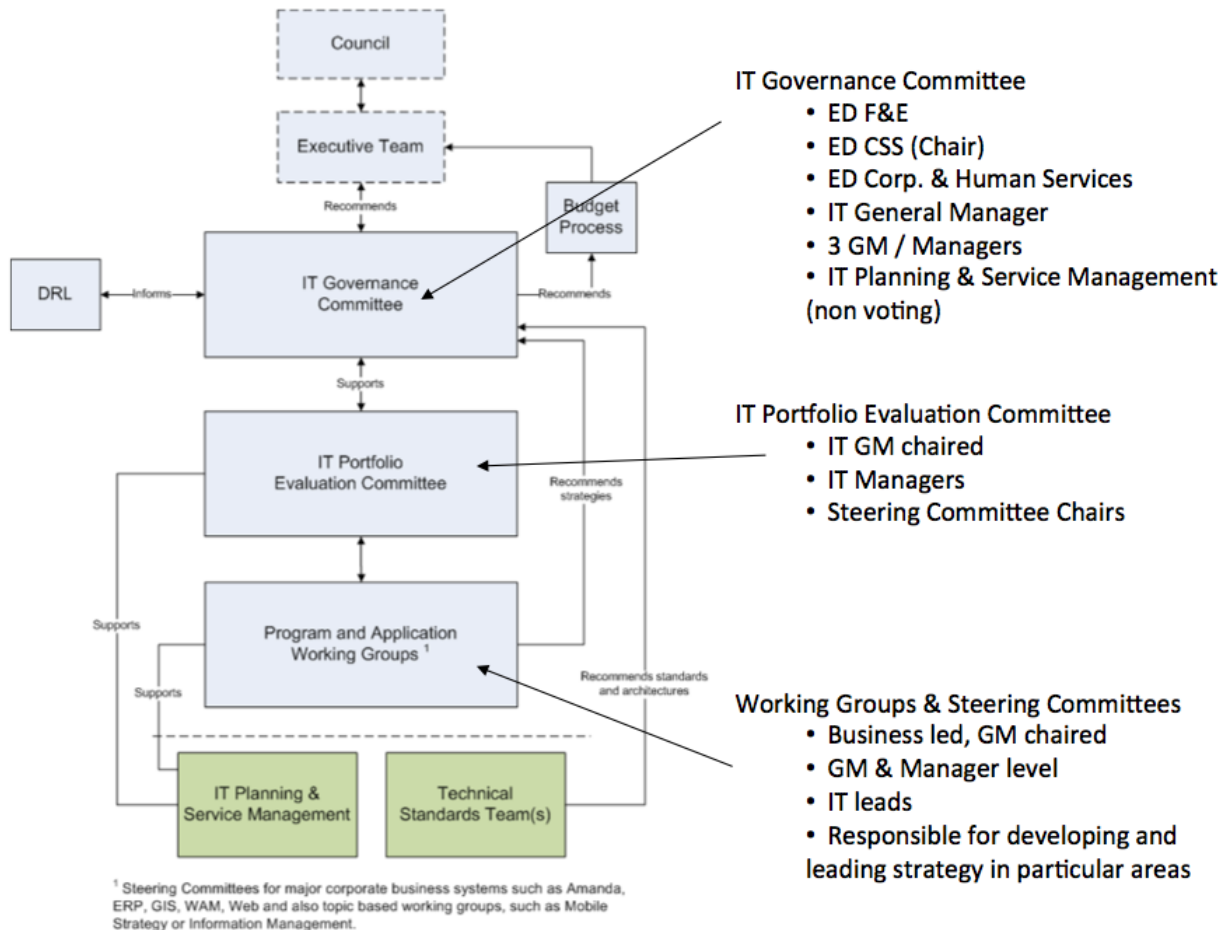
Council

Executive Team

Recommends

Budget Process

DRL

Informs

IT Governance Committee

Recommends

Supports

IT Portfolio Evaluation Committee

Recommends strategies

Supports

Program and Application Working Groups $^1$

Supports

Recommends standards and architectures

IT Planning & Service Management

Technical Standards Team(s)

$^1$ Steering Committees for major corporate business systems such as Amanda, ERP, GIS, WAM, Web and also topic based working groups, such as Mobile Strategy or Information Management.

IT Governance Committee
• ED F&E
• ED CSS (Chair)
• ED Corp. & Human Services
• IT General Manager
• 3 GM / Managers
• IT Planning & Service Management (non voting)

IT Portfolio Evaluation Committee
• IT GM chaired
• IT Managers
• Steering Committee Chairs

Working Groups & Steering Committees
• Business led, GM chaired
• GM & Manager level
• IT leads
• Responsible for developing and leading strategy in particular areas